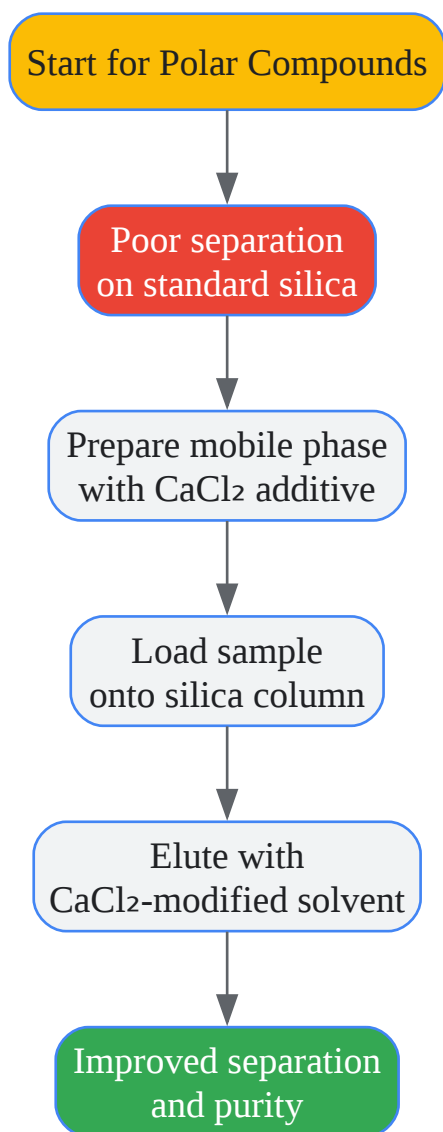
Start for Polar Compounds

Poor separation on standard silica

Prepare mobile phase with $CaCl_2$ additive

Load sample onto silica column

Elute with $CaCl_2$-modified solvent

Improved separation and purity